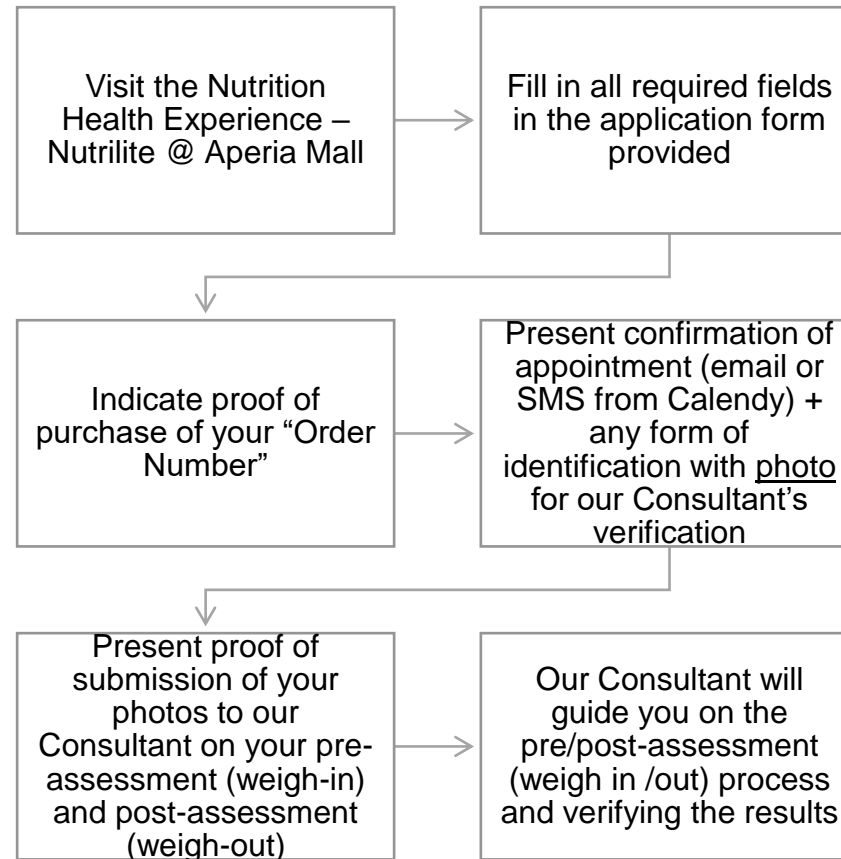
Visit the Nutrition Health Experience – Nutrilite @ Aperia Mall

Fill in all required fields in the application form provided

Indicate proof of purchase of your “Order Number”

Present confirmation of appointment (email or SMS from Calendy) + any form of identification with photo for our Consultant’s verification

Present proof of submission of your photos to our Consultant on your pre-assessment (weigh-in) and post-assessment (weigh-out)

Our Consultant will guide you on the pre/post-assessment (weigh in /out) process and verifying the results